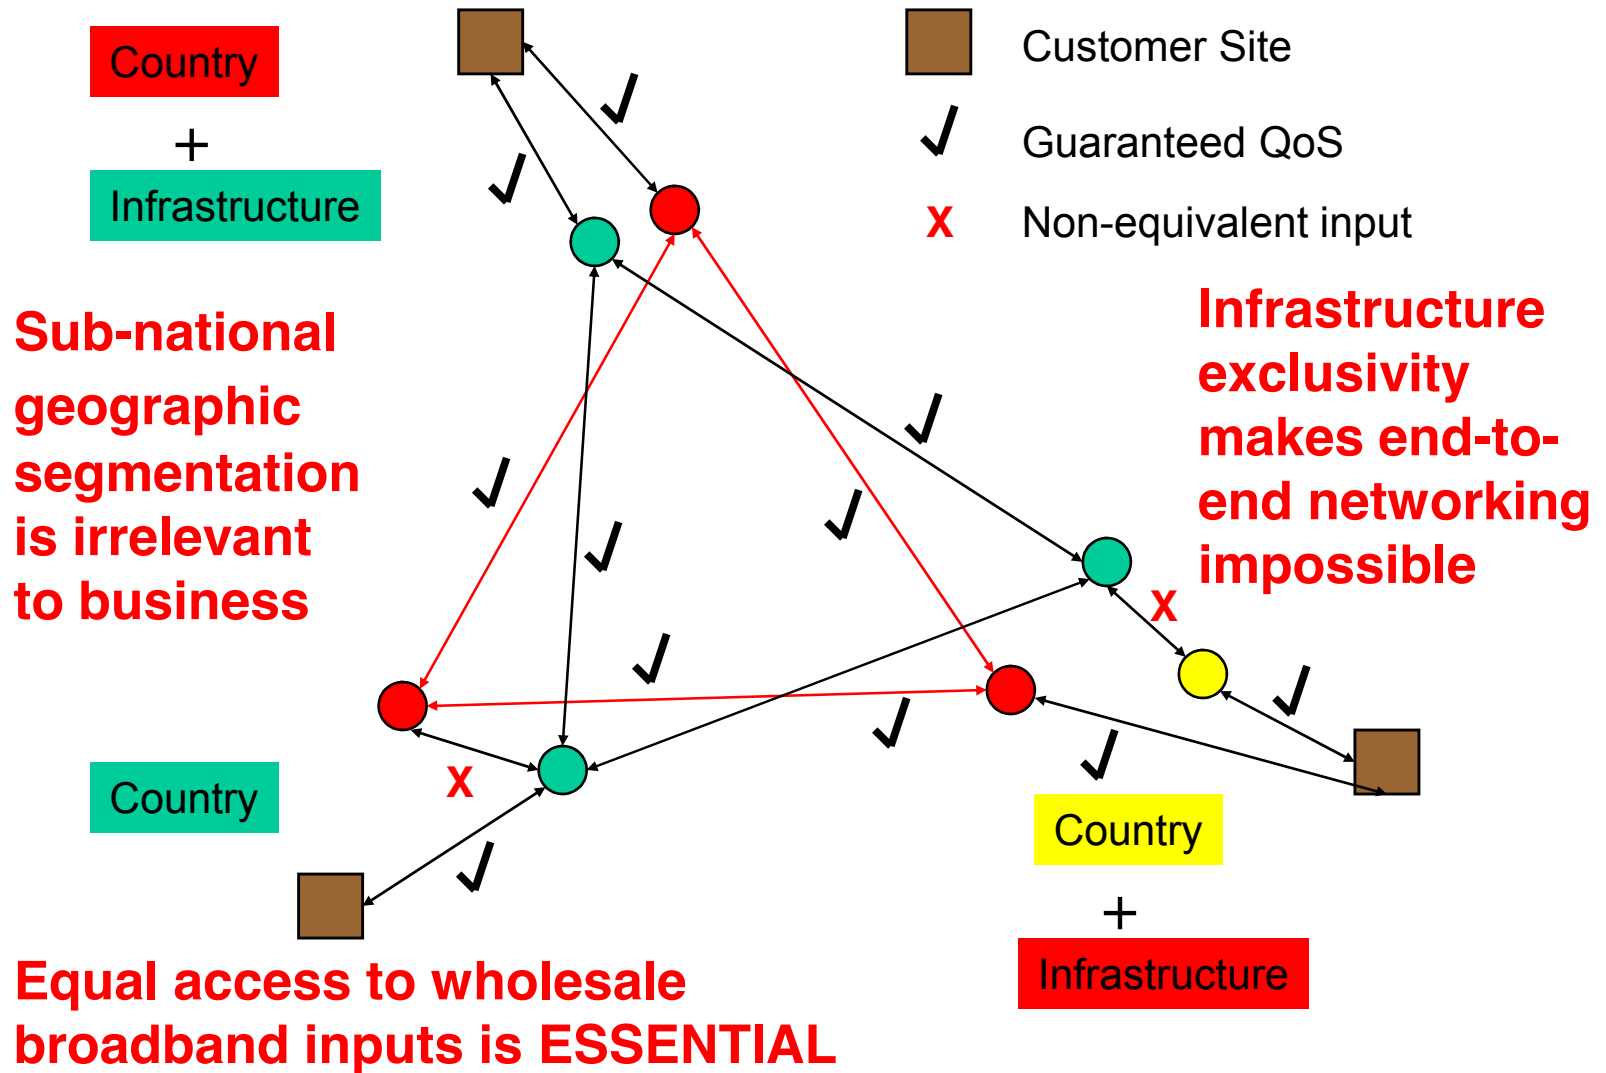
Country

+

Infrastructure

Customer Site

Guaranteed QoS

X Non-equivalent input

Sub-national geographic segmentation is irrelevant to business

Infrastructure exclusivity makes end-to-end networking impossible

X

X

Country

Country

+

Infrastructure

Equal access to wholesale broadband inputs is ESSENTIAL